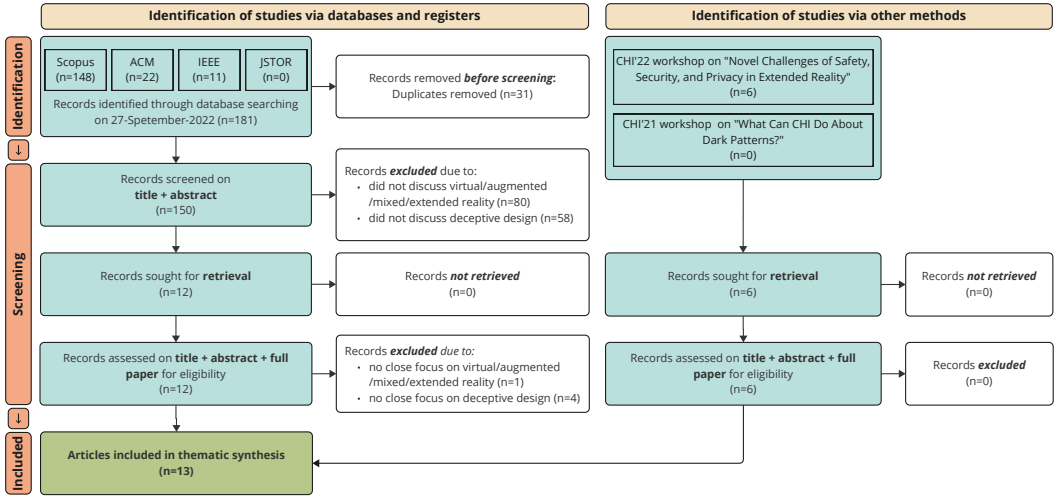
Identification of studies via databases and registers

Identification of studies via other methods

Identification

Scopus (n=148)

ACM (n=22)

IEEE (n=11)

JSTOR (n=0)

Records identified through database searching on 27-Spetember-2022 (n=181)

Records removed ***before screening***: Duplicates removed (n=31)

CHI'22 workshop on "Novel Challenges of Safety, Security, and Privacy in Extended Reality" (n=6)

CHI'21 workshop on "What Can CHI Do About Dark Patterns?" (n=0)

↓

Screening

Records screened on **title + abstract** (n=150)

Records ***excluded*** due to:
• did not discuss virtual/augmented /mixed/extended reality (n=80)
• did not discuss deceptive design (n=58)

Records sought for **retrieval** (n=12)

Records ***not retrieved*** (n=0)

Records sought for **retrieval** (n=6)

Records ***not retrieved*** (n=0)

Records assessed on **title + abstract + full paper** for eligibility (n=12)

Records ***excluded due to:***
• no close focus on virtual/augmented /mixed/extended reality (n=1)
• no close focus on deceptive design (n=4)

Records assessed on **title + abstract + full paper** for eligibility (n=6)

Records ***excluded*** (n=0)

↓

Included

**Articles included in thematic synthesis (n=13)**